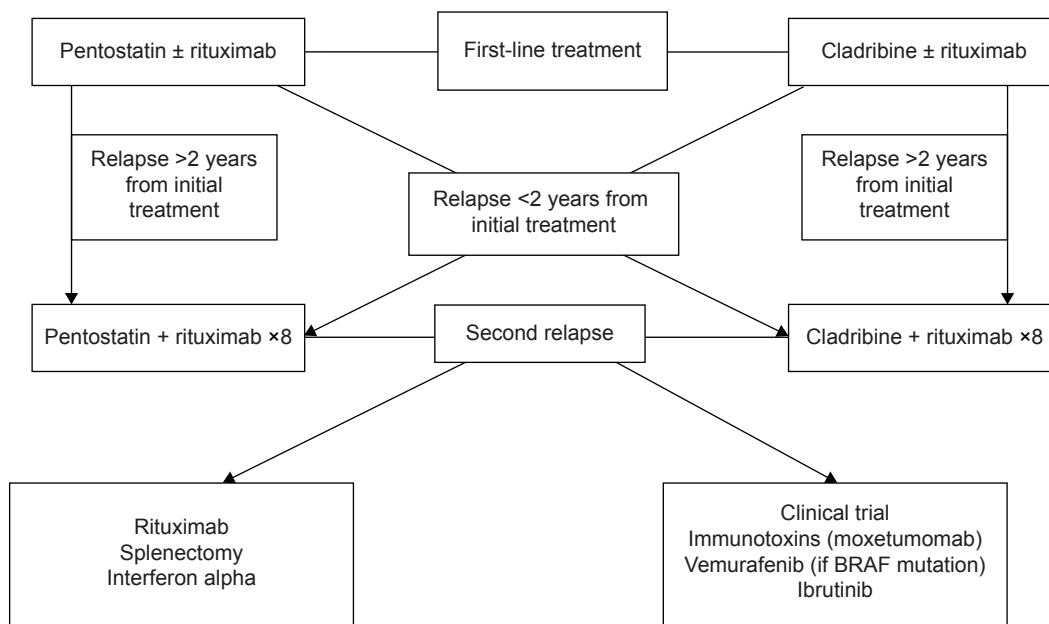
Pentostatin ± rituximab

First-line treatment

Cladribine ± rituximab

Relapse >2 years from initial treatment

Relapse <2 years from initial treatment

Relapse >2 years from initial treatment

Pentostatin + rituximab ×8

Second relapse

Cladribine + rituximab ×8

Rituximab
Splenectomy
Interferon alpha

Clinical trial
Immunotoxins (moxetumomab)
Vemurafenib (if BRAF mutation)
Ibrutinib